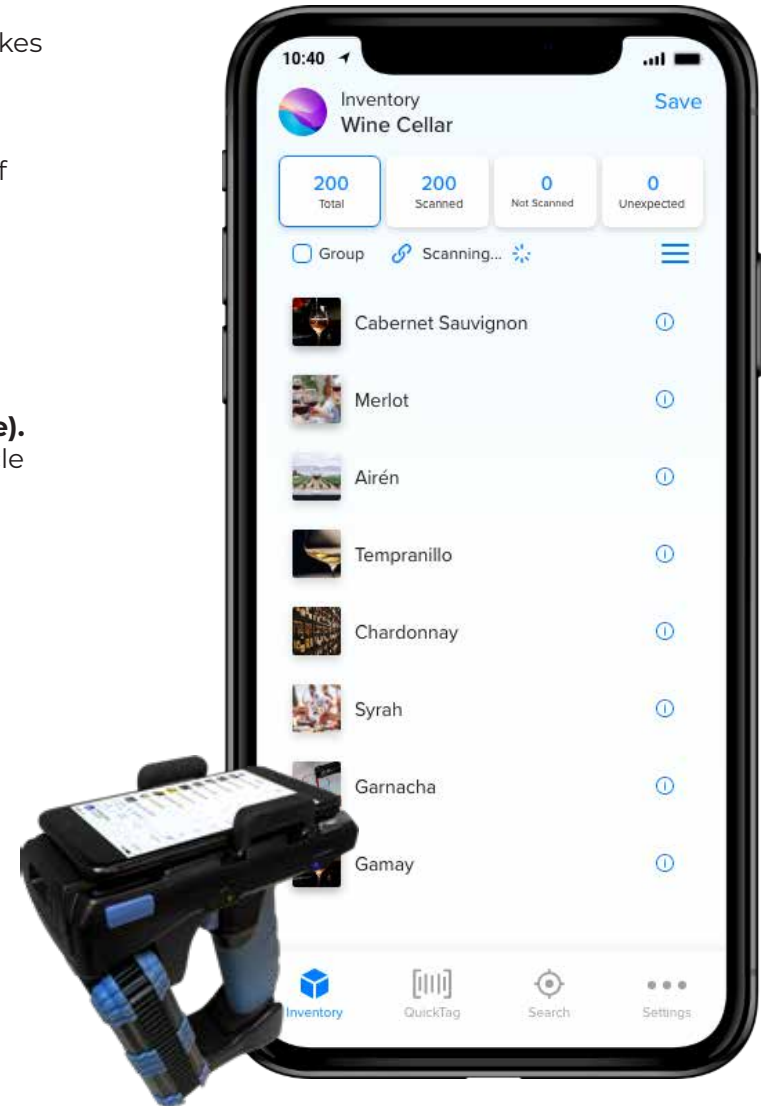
kes

f

e).
le

10:40

Inventory
Wine Cellar
Save

200
Total

200
Scanned

0
Not Scanned

0
Unexpected

Group
Scanning...

Cabernet Sauvignon

Merlot

Airén

Tempranillo

Chardonnay

Syrah

Garnacha

Gamay

Inventory
QuickTag
Search
Settings